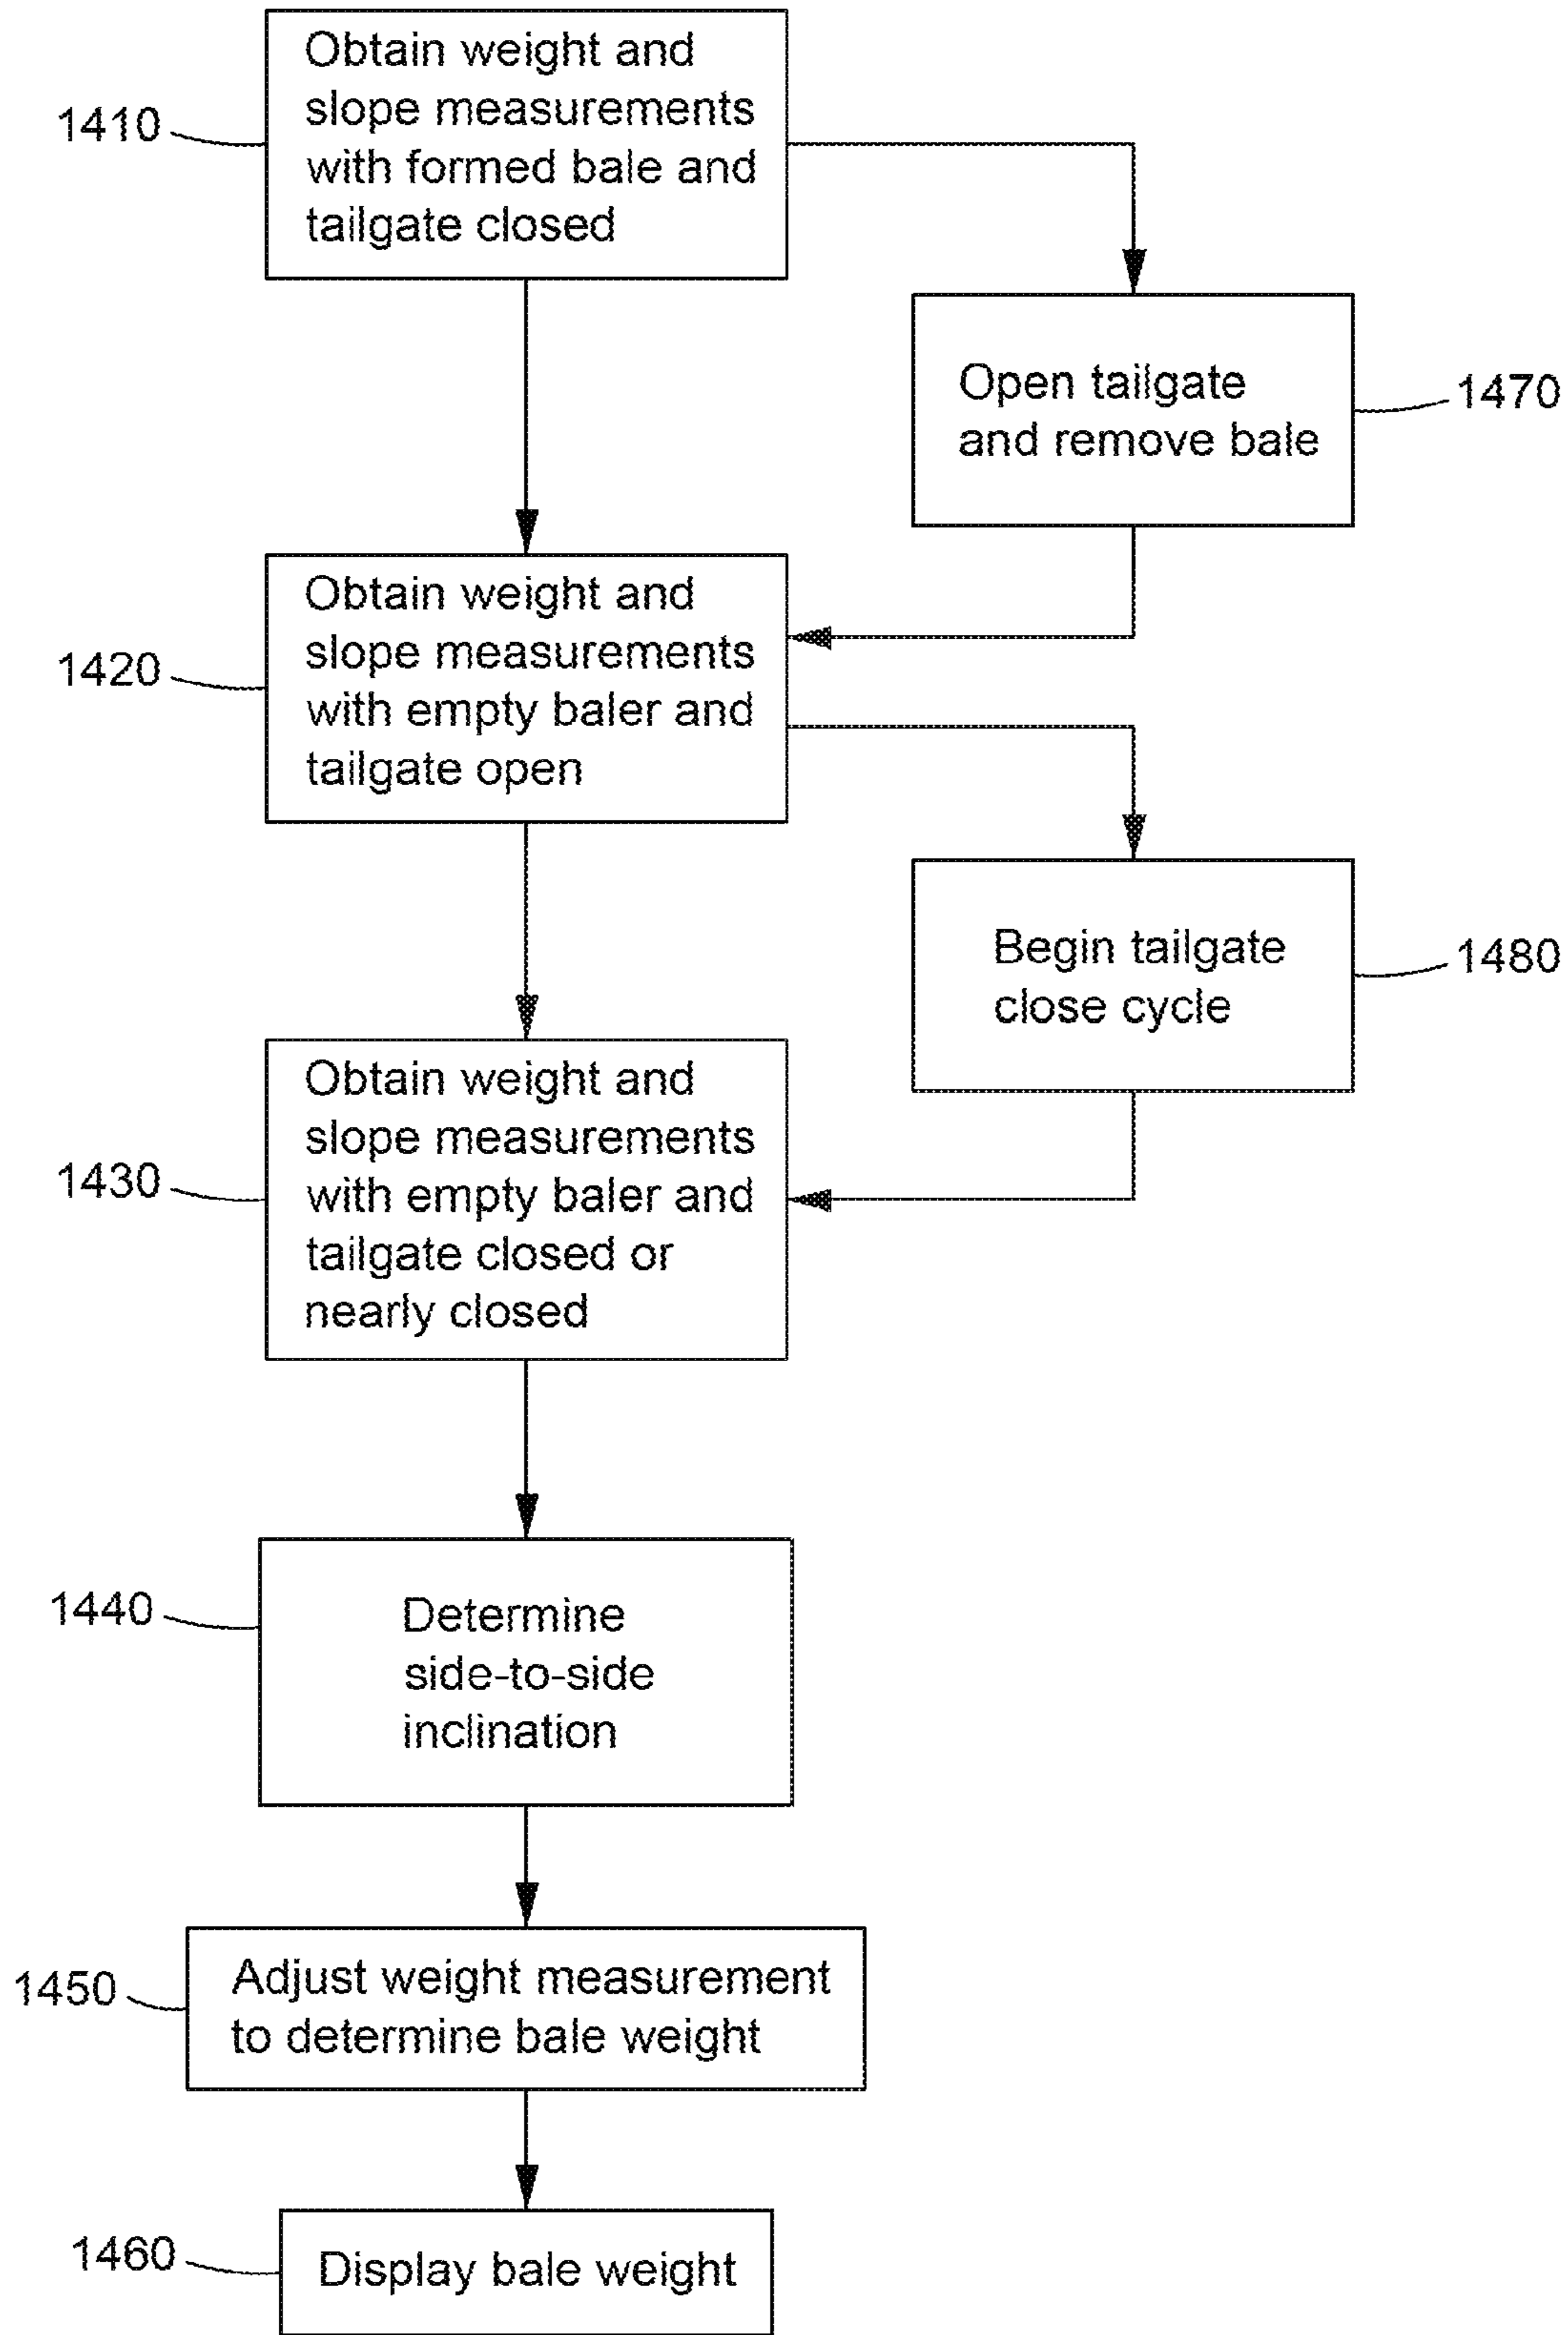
1410
Obtain weight and slope measurements with formed bale and tailgate closed

Open tailgate and remove bale
1470

1420
Obtain weight and slope measurements with empty baler and tailgate open

Begin tailgate close cycle
1480

1430
Obtain weight and slope measurements with empty baler and tailgate closed or nearly closed

1440
Determine side-to-side inclination

1450
Adjust weight measurement to determine bale weight

1460
Display bale weight